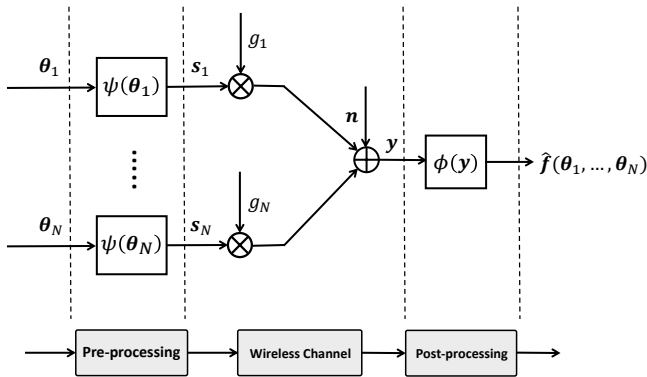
$\boldsymbol{\theta}_1$

$\psi(\boldsymbol{\theta}_1)$

$\boldsymbol{s}_1$

$g_1$

$\boldsymbol{n}$

$\boldsymbol{y}$

$\phi(\boldsymbol{y})$

$\hat{\boldsymbol{f}}(\boldsymbol{\theta}_1, \dots, \boldsymbol{\theta}_N)$

$\boldsymbol{\theta}_N$

$\psi(\boldsymbol{\theta}_N)$

$\boldsymbol{s}_N$

$g_N$

Pre-processing

Wireless Channel

Post-processing